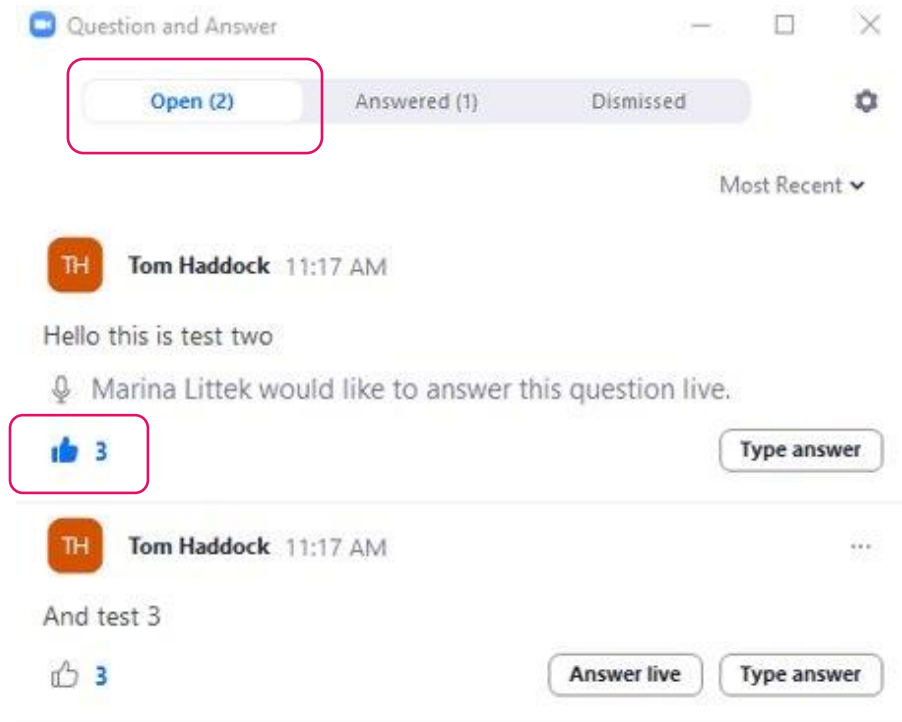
Question and Answer

Open (2)
Answered (1)
Dismissed

Most Recent

TH
Tom Haddock 11:17 AM

Hello this is test two

Marina Littek would like to answer this question live.

3
Type answer

TH
Tom Haddock 11:17 AM
...

And test 3

3
Answer live
Type answer